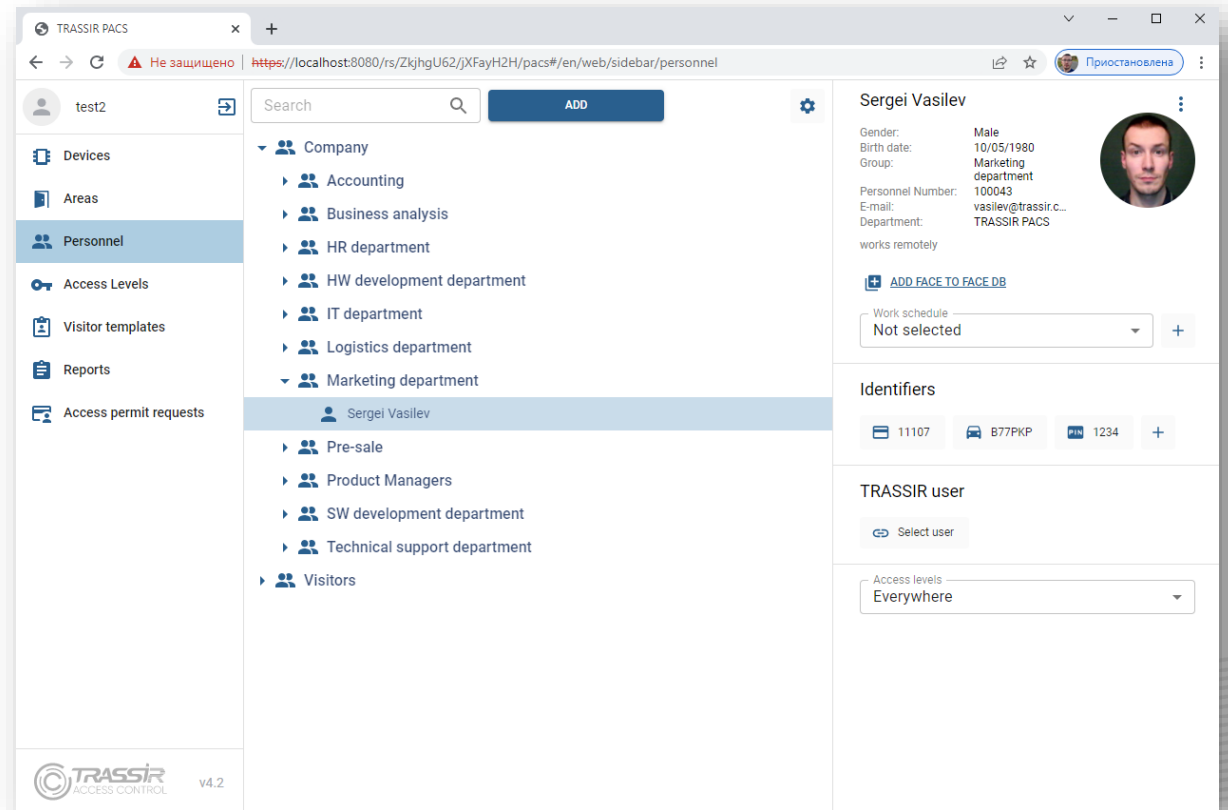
TRASSIR PACS
+
Не защищено | https://localhost:8080/rs/ZkjhgU62/jXFayH2H/pacs#/en/web/sidebar/personnel
Приостановлена

test2

Devices
Areas
Personnel
Access Levels
Visitor templates
Reports
Access permit requests

TRASSIR ACCESS CONTROL v4.2

Search
ADD

Company
Accounting
Business analysis
HR department
HW development department
IT department
Logistics department
Marketing department
Sergei Vasilev
Pre-sale
Product Managers
SW development department
Technical support department
Visitors

Sergei Vasilev

| | |
|---|---|
| Gender: | Male |
| Birth date: | 10/05/1980 |
| Group: | Marketing department |
| Personnel Number: | 100043 |
| E-mail: | vasilev@trassir.c... |
| Department: | TRASSIR PACS |

works remotely

ADD FACE TO FACE DB

Work schedule
Not selected
+

Identifiers
11107 B77PKP PIN 1234 +

TRASSIR user
Select user

Access levels
Everywhere